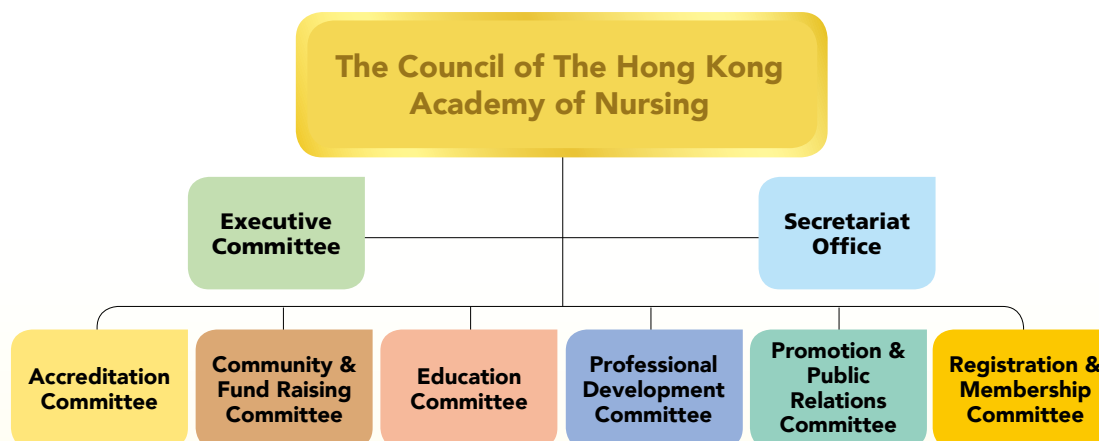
The Council of The Hong Kong Academy of Nursing

Executive Committee

Secretariat Office

Accreditation Committee

Community & Fund Raising Committee

Education Committee

Professional Development Committee

Promotion & Public Relations Committee

Registration & Membership Committee